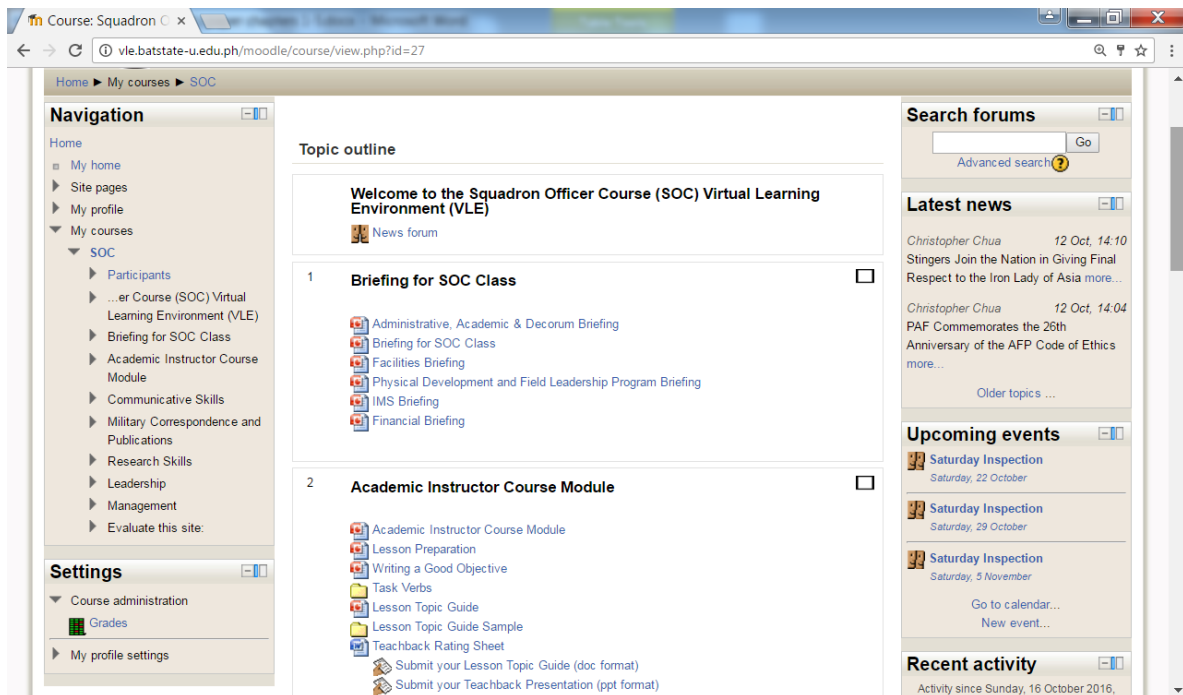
Course: Squadron O ×

vle.batstate-u.edu.ph/moodle/course/view.php?id=27

Home ► My courses ► SOC

Navigation

Home
My home
Site pages
My profile
My courses
SOC
Participants
...er Course (SOC) Virtual Learning Environment (VLE)
Briefing for SOC Class
Academic Instructor Course Module
Communicative Skills
Military Correspondence and Publications
Research Skills
Leadership
Management
Evaluate this site:

Settings

Course administration
Grades
My profile settings

Topic outline

Welcome to the Squadron Officer Course (SOC) Virtual Learning Environment (VLE)

News forum

1 Briefing for SOC Class

Administrative, Academic & Decorum Briefing
Briefing for SOC Class
Facilities Briefing
Physical Development and Field Leadership Program Briefing
IMS Briefing
Financial Briefing

2 Academic Instructor Course Module

Academic Instructor Course Module
Lesson Preparation
Writing a Good Objective
Task Verbs
Lesson Topic Guide
Lesson Topic Guide Sample
Teachback Rating Sheet
Submit your Lesson Topic Guide (doc format)
Submit your Teachback Presentation (ppt format)

Search forums

Go
Advanced search

Latest news

Christopher Chua 12 Oct, 14:10
Stingers Join the Nation in Giving Final Respect to the Iron Lady of Asia more...

Christopher Chua 12 Oct, 14:04
PAF Commemorates the 26th Anniversary of the AFP Code of Ethics more...

Older topics ...

Upcoming events

Saturday Inspection
Saturday, 22 October

Saturday Inspection
Saturday, 29 October

Saturday Inspection
Saturday, 5 November

Go to calendar...
New event...

Recent activity

Activity since Sunday, 16 October 2016,